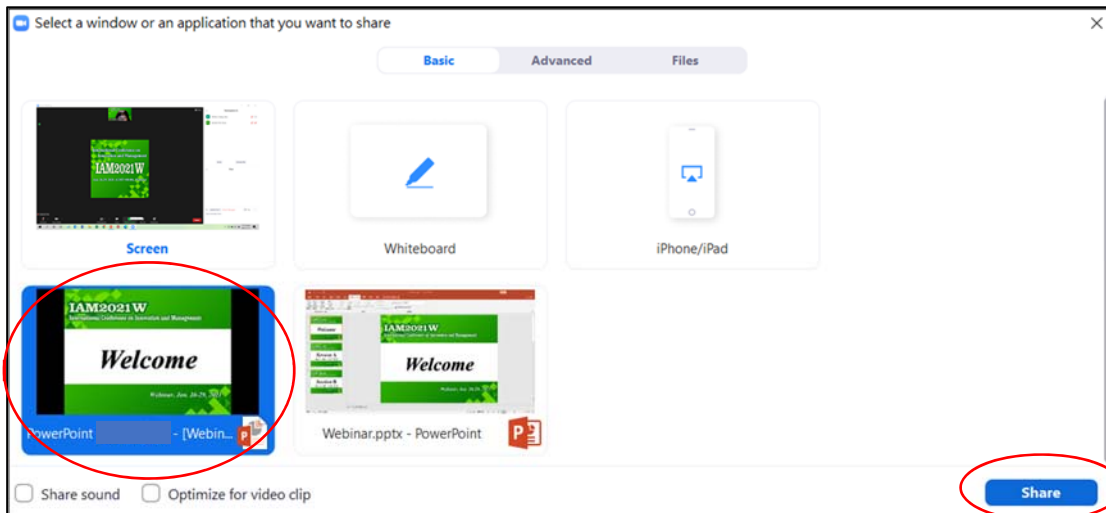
Select a window or an application that you want to share

Basic | Advanced | Files

IAM2021W

Screen

Whiteboard

iPhone/iPad

IAM2021W
International Conference on Innovation and Management

Welcome

Webinar, Jan. 26-29, 2021

PowerPoint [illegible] - [Webin...

IAM2021W

Welcome

Webinar.pptx - PowerPoint

Share sound

Optimize for video clip

Share